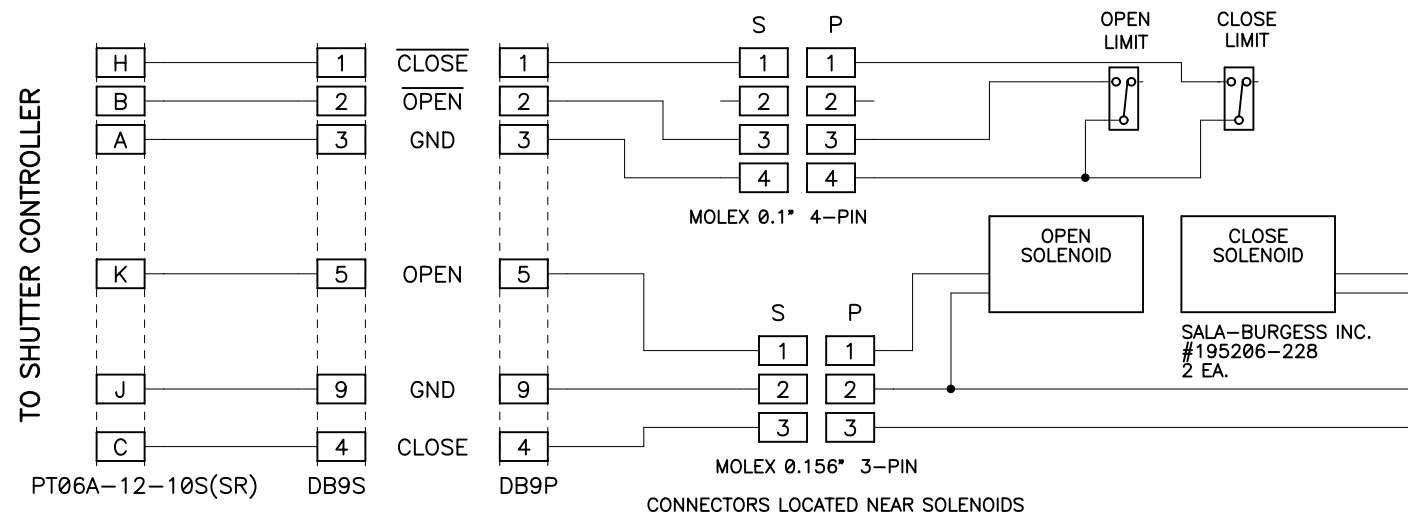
TO SHUTTER CONTROLLER

H
B
A
K
J
C
PT06A–12–10S(SR)

1
2
3
5
9
4
DB9S

$\overline{\text{CLOSE}}$
$\overline{\text{OPEN}}$
GND
OPEN
GND
CLOSE

1
2
3
5
9
4
DB9P

S P
1 1
2 2
3 3
4 4
MOLEX 0.1" 4–PIN

OPEN LIMIT
CLOSE LIMIT

OPEN SOLENOID
CLOSE SOLENOID

S P
1 1
2 2
3 3
MOLEX 0.156" 3–PIN

SALA–BURGESS INC.
#195206–228
2 EA.

CONNECTORS LOCATED NEAR SOLENOIDS